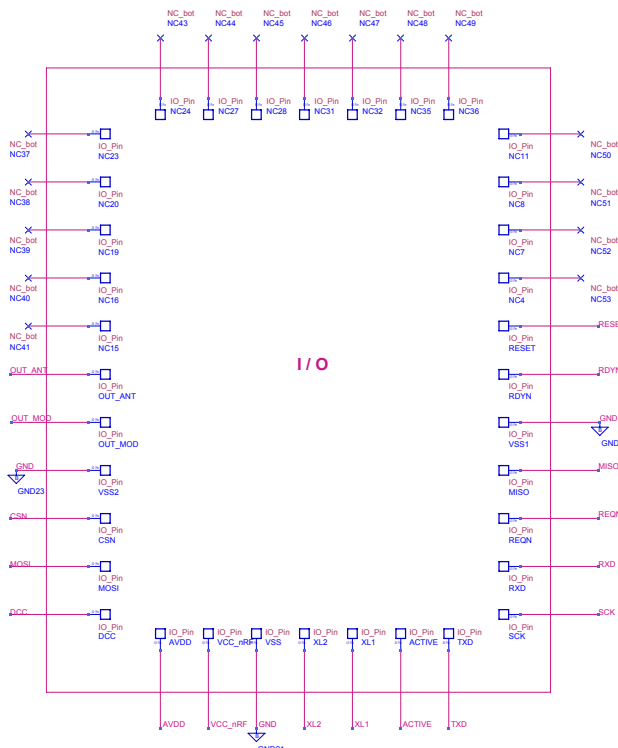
NC_bot NC43
NC_bot NC44
NC_bot NC45
NC_bot NC46
NC_bot NC47
NC_bot NC48
NC_bot NC49

IO_Pin NC24
IO_Pin NC27
IO_Pin NC28
IO_Pin NC31
IO_Pin NC32
IO_Pin NC35
IO_Pin NC36

NC_bot NC37
IO_Pin NC23
IO_Pin NC11
NC_bot NC50

NC_bot NC38
IO_Pin NC20
IO_Pin NC8
NC_bot NC51

NC_bot NC39
IO_Pin NC19
IO_Pin NC7
NC_bot NC52

NC_bot NC40
IO_Pin NC16
IO_Pin NC4
NC_bot NC53

NC_bot NC41
IO_Pin NC15
IO_Pin RESET
RESE

OUT_ANT
IO_Pin OUT_ANT
IO_Pin RDYN
RDYN

I / O

OUT_MOD
IO_Pin OUT_MOD
IO_Pin VSS1
GND
GND

GND
GND23
IO_Pin VSS2
IO_Pin MISO
MISO

CSN
IO_Pin CSN
IO_Pin REQN
REQN

MOSI
IO_Pin MOSI
IO_Pin RXD
RXD

DCC
IO_Pin DCC
IO_Pin SCK
SCK

IO_Pin AVDD
IO_Pin VCC_nRF
IO_Pin VSS
IO_Pin XL2
IO_Pin XL1
IO_Pin ACTIVE
IO_Pin TXD

AVDD
VCC_nRF
GND
XL2
XL1
ACTIVE
TXD
GND21